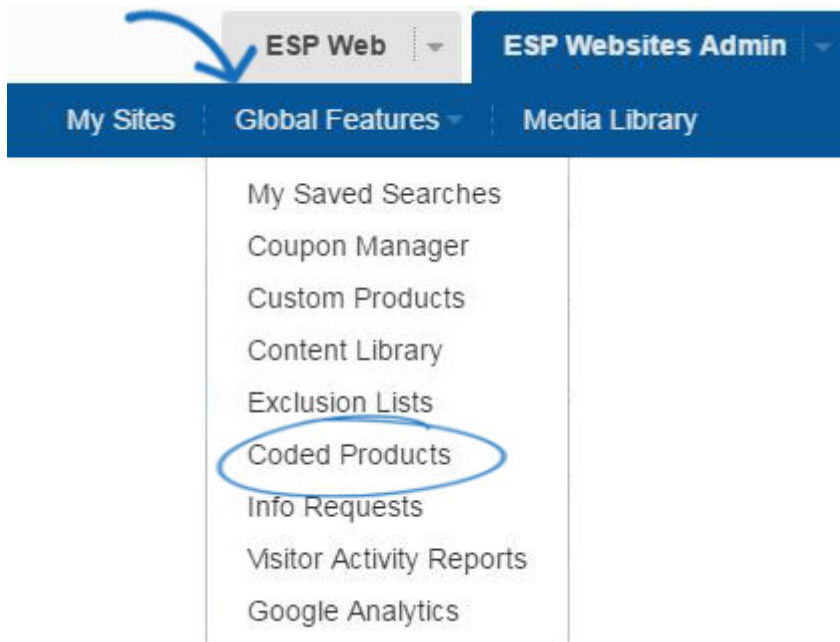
ESP Web
ESP Websites Admin

My Sites
Global Features
Media Library

My Saved Searches
Coupon Manager
Custom Products
Content Library
Exclusion Lists
Coded Products
Info Requests
Visitor Activity Reports
Google Analytics